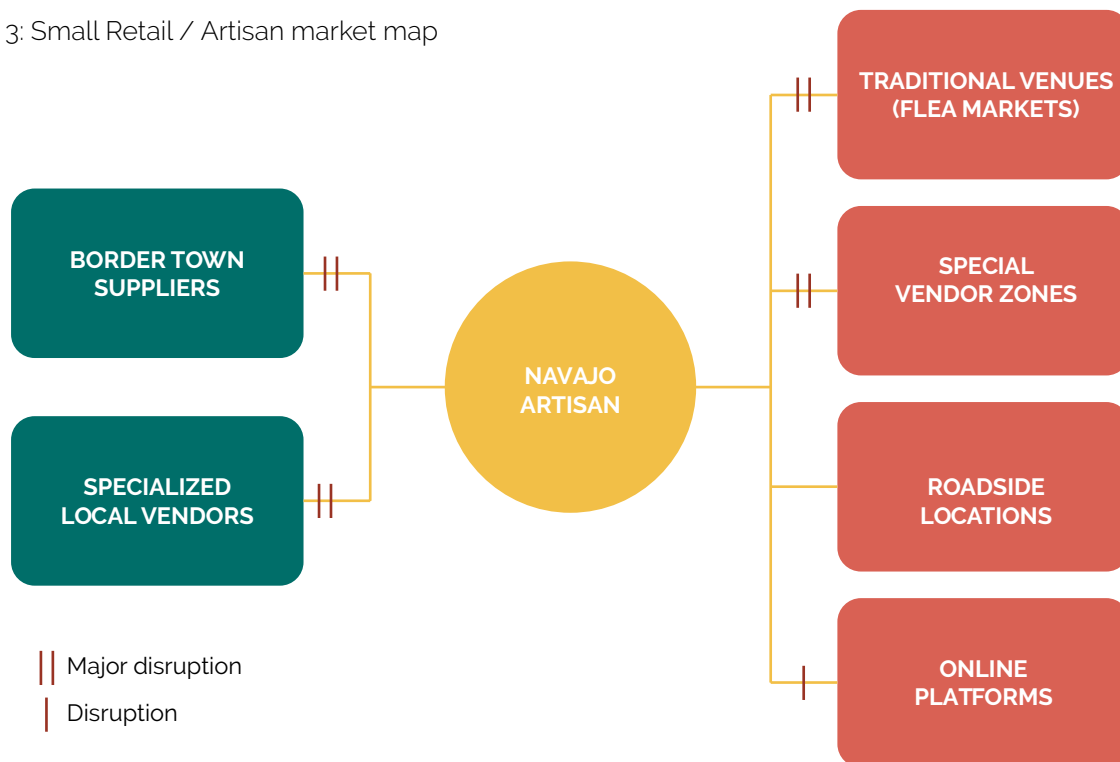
3: Small Retail / Artisan market map

BORDER TOWN SUPPLIERS

SPECIALIZED LOCAL VENDORS

NAVAJO ARTISAN

TRADITIONAL VENUES (FLEA MARKETS)

SPECIAL VENDOR ZONES

ROADSIDE LOCATIONS

ONLINE PLATFORMS

Major disruption

Disruption